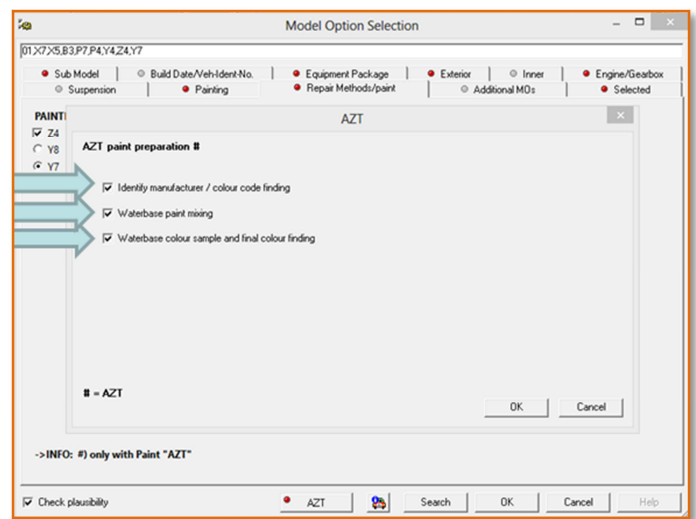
Model Option Selection

01,X7,X5,B3,P7,P4,Y4,Z4,Y7

Sub Model | Build Date/Veh-Ident-No. | Equipment Package | Exterior | Inner | Engine/Gearbox
Suspension | Painting | Repair Methods/paint | Additional MOs | Selected

PAINT
☑ Z4
○ Y8
◉ Y7

AZT

AZT paint preparation #

☑ Identify manufacturer / colour code finding
☑ Waterbase paint mixing
☑ Waterbase colour sample and final colour finding

# = AZT

OK   Cancel

->INFO: #) only with Paint "AZT"

☑ Check plausibility   AZT   Search   OK   Cancel   Help